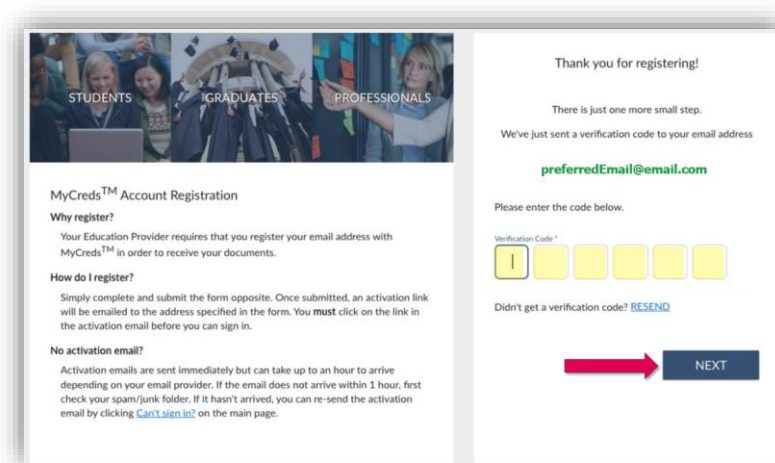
STUDENTS GRADUATES PROFESSIONALS

MyCreds$^{TM}$ Account Registration

Why register?

Your Education Provider requires that you register your email address with MyCreds$^{TM}$ in order to receive your documents.

How do I register?

Simply complete and submit the form opposite. Once submitted, an activation link will be emailed to the address specified in the form. You **must** click on the link in the activation email before you can sign in.

No activation email?

Activation emails are sent immediately but can take up to an hour to arrive depending on your email provider. If the email does not arrive within 1 hour, first check your spam/junk folder. If it hasn't arrived, you can re-send the activation email by clicking Can't sign in? on the main page.

Thank you for registering!

There is just one more small step.

We've just sent a verification code to your email address

preferredEmail@email.com

Please enter the code below.

Verification Code *

Didn't get a verification code? RESEND

NEXT